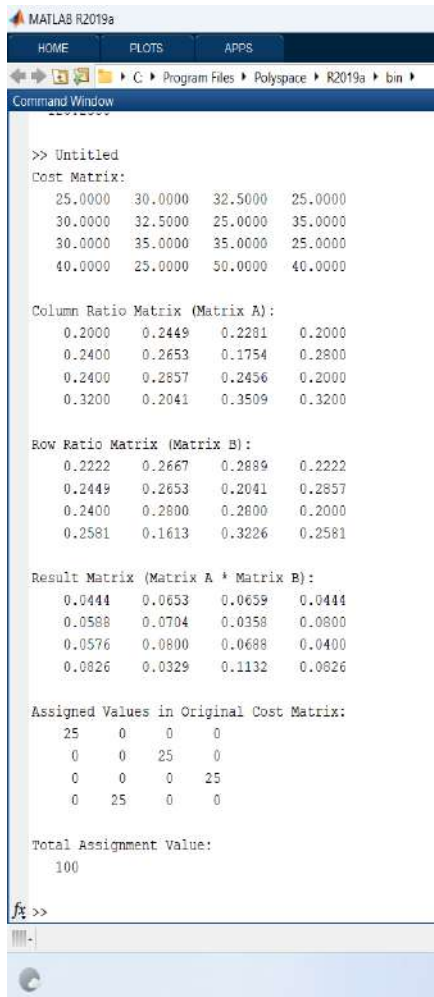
MATLAB R2019a

HOME PLOTS APPS

▸ C ▸ Program Files ▸ Polyspace ▸ R2019a ▸ bin ▸

Command Window

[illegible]

>> Untitled
Cost Matrix:

| | | | |
|---|---|---|---|
| 25.0000 | 30.0000 | 32.5000 | 25.0000 |
| 30.0000 | 32.5000 | 25.0000 | 35.0000 |
| 30.0000 | 35.0000 | 35.0000 | 25.0000 |
| 40.0000 | 25.0000 | 50.0000 | 40.0000 |

Column Ratio Matrix (Matrix A):

| | | | |
|---|---|---|---|
| 0.2000 | 0.2449 | 0.2281 | 0.2000 |
| 0.2400 | 0.2653 | 0.1754 | 0.2800 |
| 0.2400 | 0.2857 | 0.2456 | 0.2000 |
| 0.3200 | 0.2041 | 0.3509 | 0.3200 |

Row Ratio Matrix (Matrix B):

| | | | |
|---|---|---|---|
| 0.2222 | 0.2667 | 0.2889 | 0.2222 |
| 0.2449 | 0.2653 | 0.2041 | 0.2857 |
| 0.2400 | 0.2800 | 0.2800 | 0.2000 |
| 0.2581 | 0.1613 | 0.3226 | 0.2581 |

Result Matrix (Matrix A * Matrix B):

| | | | |
|---|---|---|---|
| 0.0444 | 0.0653 | 0.0659 | 0.0444 |
| 0.0588 | 0.0704 | 0.0358 | 0.0800 |
| 0.0576 | 0.0800 | 0.0688 | 0.0400 |
| 0.0826 | 0.0329 | 0.1132 | 0.0826 |

Assigned Values in Original Cost Matrix:

| | | | |
|---|---|---|---|
| 25 | 0 | 0 | 0 |
| 0 | 0 | 25 | 0 |
| 0 | 0 | 0 | 25 |
| 0 | 25 | 0 | 0 |

Total Assignment Value:
100

$f_x$ >>